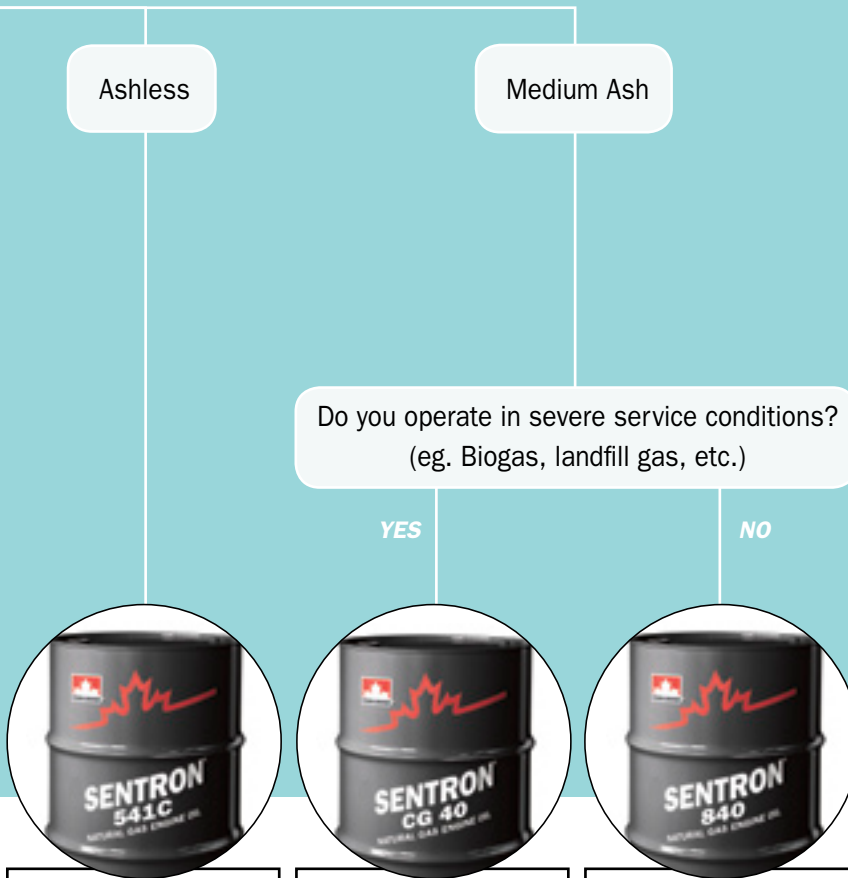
Ashless

Medium Ash

Do you operate in severe service conditions? (eg. Biogas, landfill gas, etc.)

YES

NO

SENTRON 541C NATURAL GAS ENGINE OIL

SENTRON CG 40 NATURAL GAS ENGINE OIL

SENTRON 840 NATURAL GAS ENGINE OIL